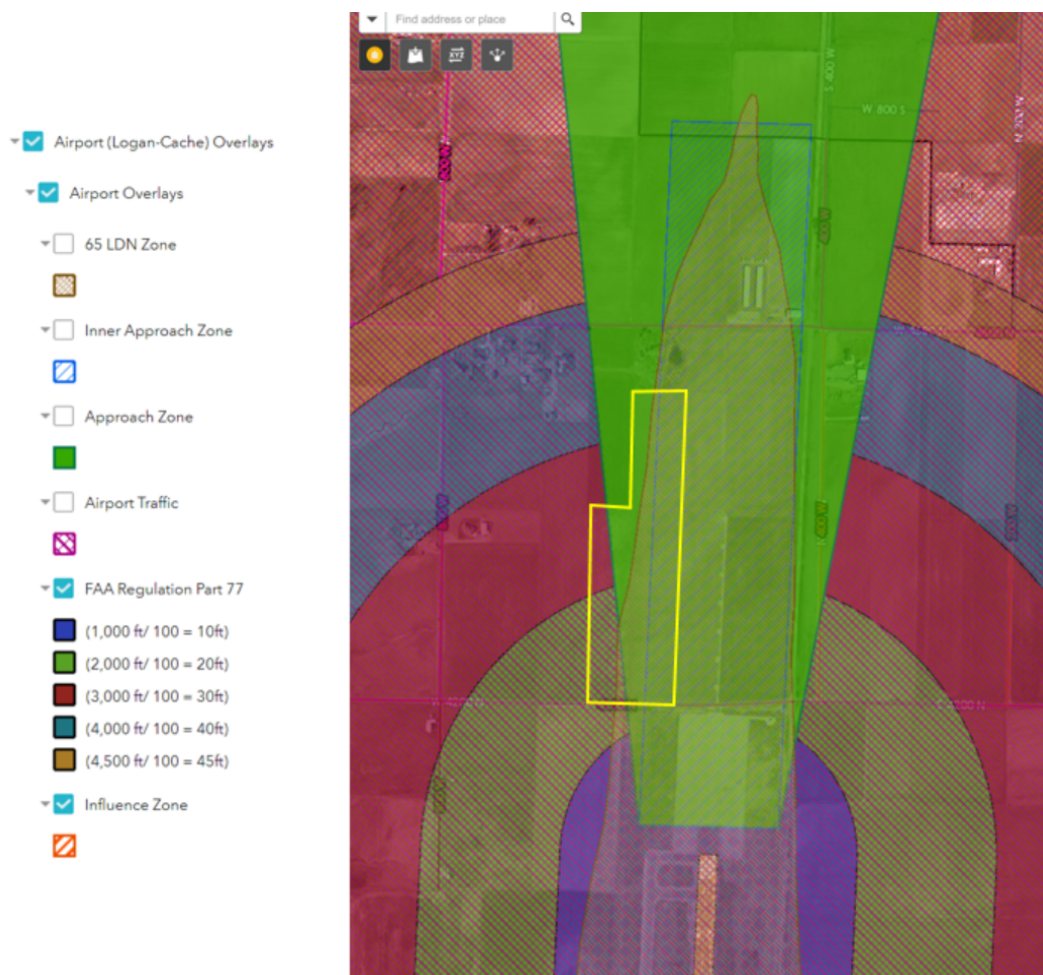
Airport (Logan-Cache) Overlays
Airport Overlays
65 LDN Zone
Inner Approach Zone
Approach Zone
Airport Traffic
FAA Regulation Part 77
(1,000 ft/ 100 = 10ft)
(2,000 ft/ 100 = 20ft)
(3,000 ft/ 100 = 30ft)
(4,000 ft/ 100 = 40ft)
(4,500 ft/ 100 = 45ft)
Influence Zone

Find address or place

W 800 S
S 400 W
N 200 W
400 W
400 W
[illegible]
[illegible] N